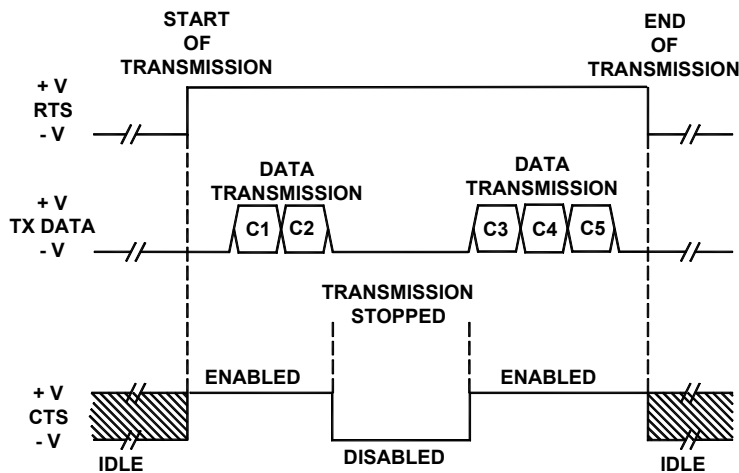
START OF TRANSMISSION

END OF TRANSMISSION

+ V
RTS
- V

DATA TRANSMISSION

DATA TRANSMISSION

+ V
TX DATA
- V

C1 C2

C3 C4 C5

TRANSMISSION STOPPED

+ V
CTS
- V

ENABLED

ENABLED

IDLE

DISABLED

IDLE